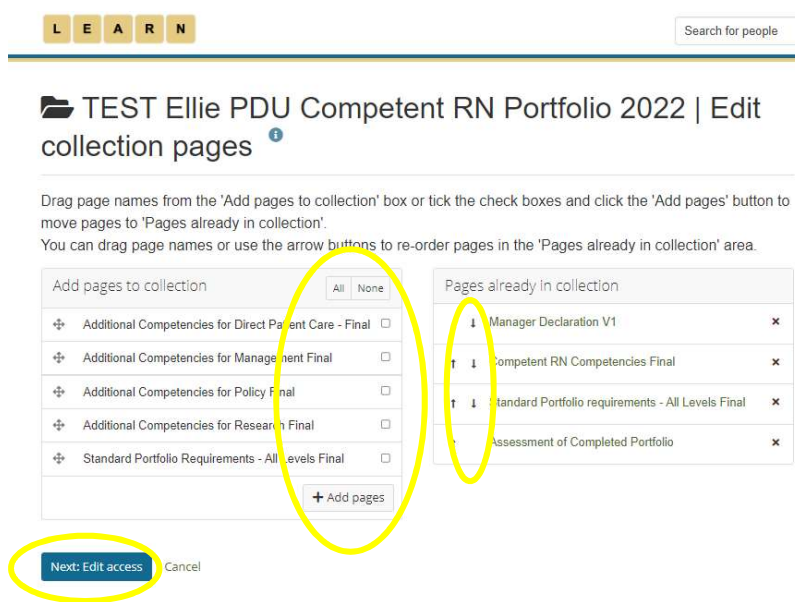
L E A R N

Search for people

TEST Ellie PDU Competent RN Portfolio 2022 | Edit collection pages

Drag page names from the 'Add pages to collection' box or tick the check boxes and click the 'Add pages' button to move pages to 'Pages already in collection'.
You can drag page names or use the arrow buttons to re-order pages in the 'Pages already in collection' area.

Add pages to collection

All None

Additional Competencies for Direct Patient Care - Final

Additional Competencies for Management Final

Additional Competencies for Policy Final

Additional Competencies for Research Final

Standard Portfolio Requirements - All Levels Final

+ Add pages

Pages already in collection

Manager Declaration V1

Competent RN Competencies Final

Standard Portfolio requirements - All Levels Final

Assessment of Completed Portfolio

Next: Edit access

Cancel